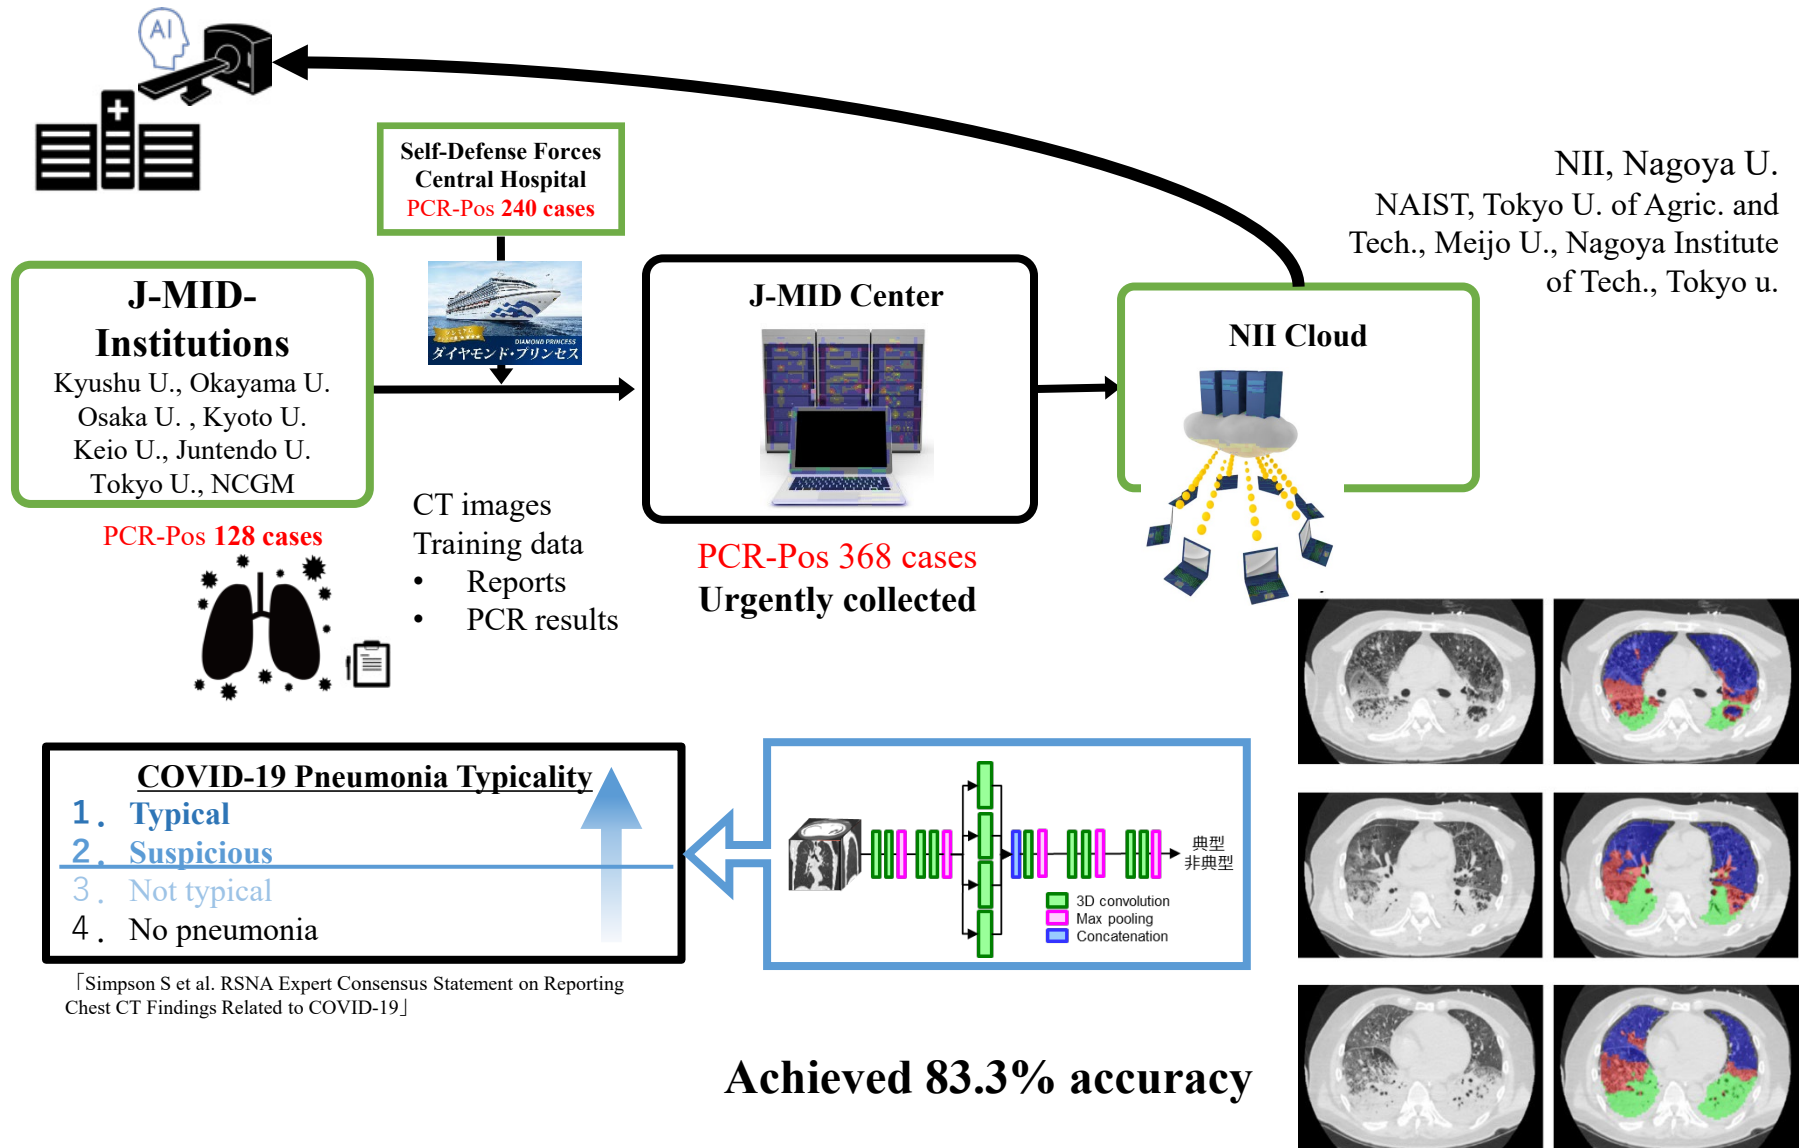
AI

Self-Defense Forces Central Hospital
PCR-Pos 240 cases

ダイヤモンド・プリンセス
DIAMOND PRINCESS

NII, Nagoya U.
NAIST, Tokyo U. of Agric. and Tech., Meijo U., Nagoya Institute of Tech., Tokyo u.

J-MID-Institutions
Kyushu U., Okayama U.
Osaka U. , Kyoto U.
Keio U., Juntendo U.
Tokyo U., NCGM

PCR-Pos 128 cases

J-MID Center

NII Cloud

CT images
Training data
• Reports
• PCR results

PCR-Pos 368 cases
Urgently collected

COVID-19 Pneumonia Typicality
1. Typical
2. Suspicious
3. Not typical
4. No pneumonia

「Simpson S et al. RSNA Expert Consensus Statement on Reporting Chest CT Findings Related to COVID-19」

典型
非典型
3D convolution
Max pooling
Concatenation

Achieved 83.3% accuracy